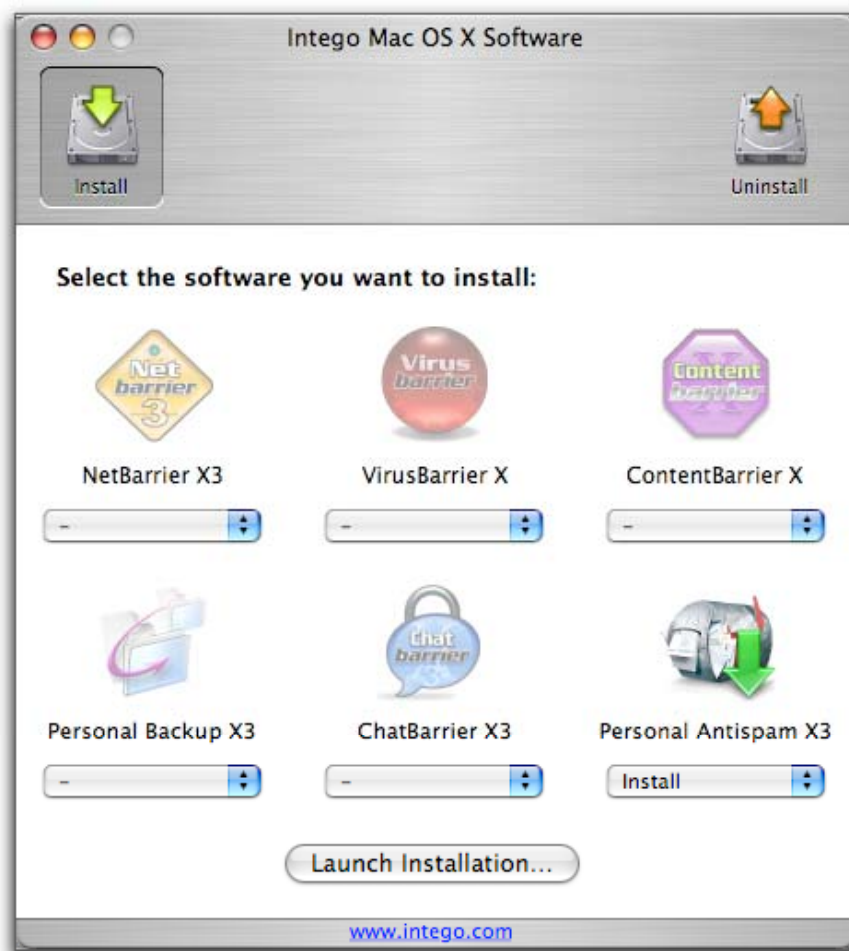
Intego Mac OS X Software

Install

Uninstall

Select the software you want to install:

Net barrier 3

NetBarrier X3

–

Virus barrier

VirusBarrier X

–

Content barrier

ContentBarrier X

–

Personal Backup X3

–

Chat barrier

ChatBarrier X3

–

Personal Antispam X3

Install

Launch Installation...

www.intego.com